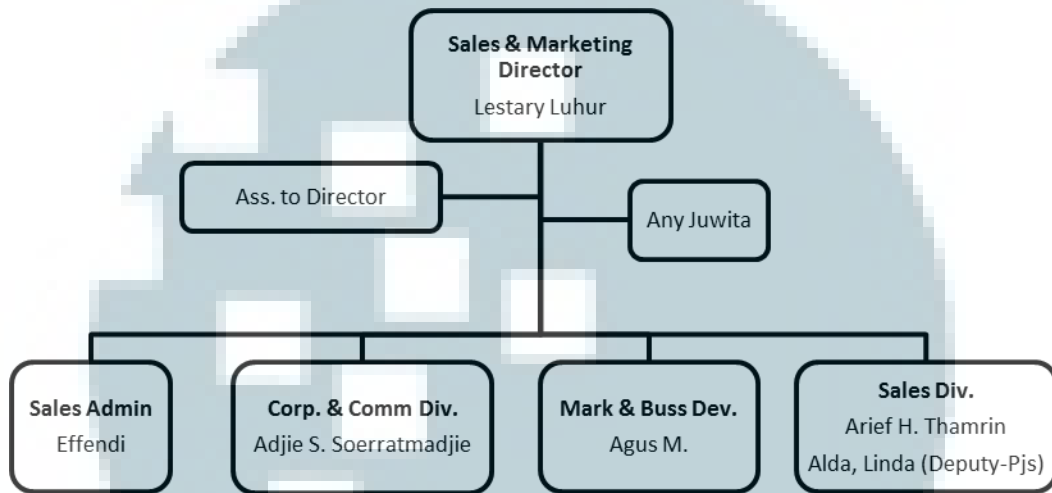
**Sales & Marketing Director**
Lestary Luhur

Ass. to Director

Any Juwita

**Sales Admin**
Effendi

**Corp. & Comm Div.**
Adjie S. Soerratmadjie

**Mark & Buss Dev.**
Agus M.

**Sales Div.**
Arief H. Thamrin
Alda, Linda (Deputy-Pjs)